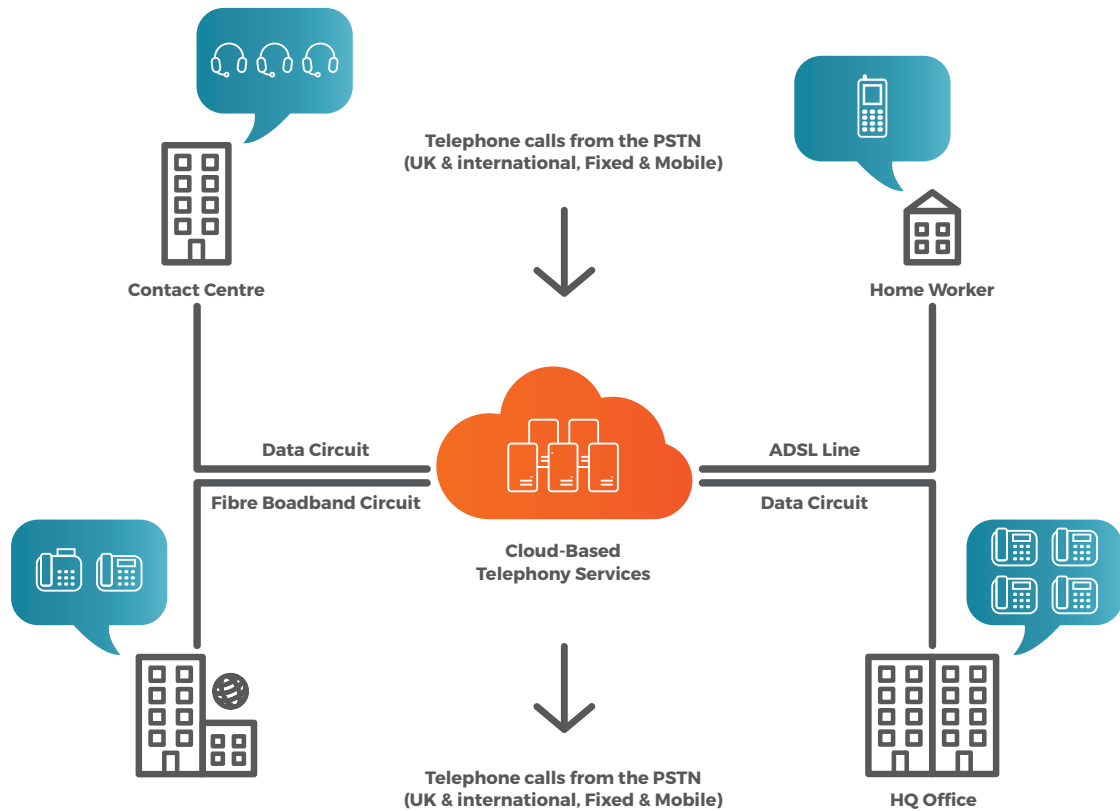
Telephone calls from the PSTN
(UK & international, Fixed & Mobile)

Contact Centre

Home Worker

Data Circuit

ADSL Line

Fibre Boadband Circuit

Data Circuit

Cloud-Based
Telephony Services

Telephone calls from the PSTN
(UK & international, Fixed & Mobile)

HQ Office